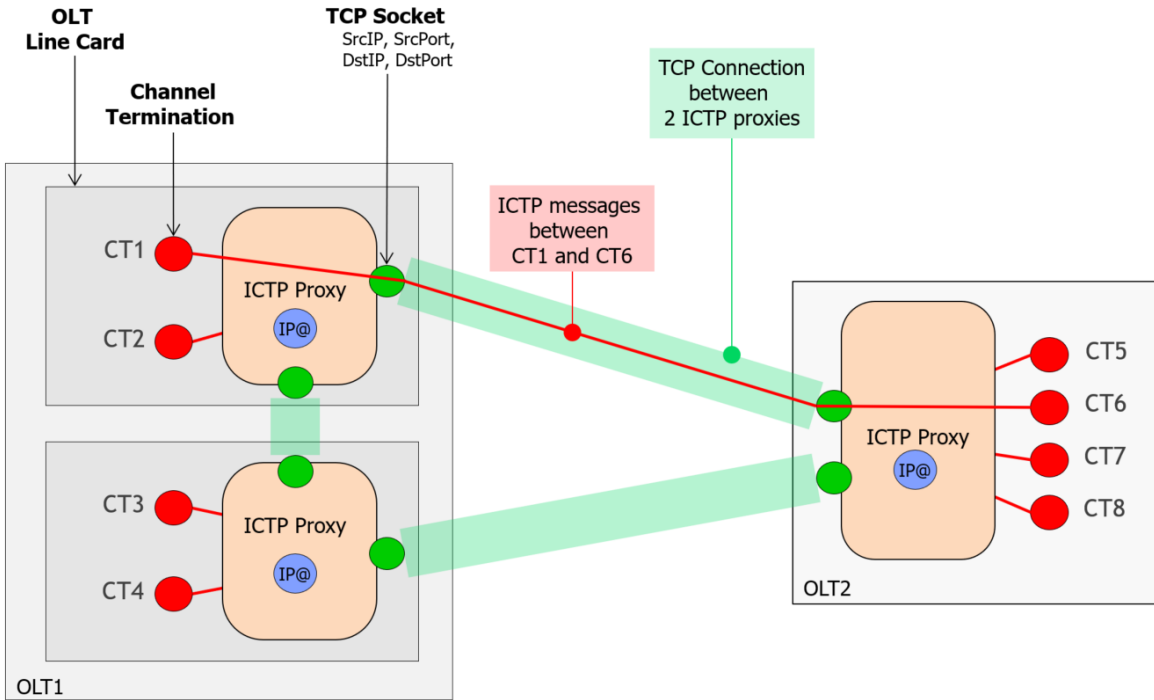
OLT
Line Card

Channel
Termination

TCP Socket
SrcIP, SrcPort,
DstIP, DstPort

TCP Connection
between
2 ICTP proxies

ICTP messages
between
CT1 and CT6

CT1

CT2

ICTP Proxy

IP@

CT3

CT4

ICTP Proxy

IP@

OLT1

ICTP Proxy

IP@

CT5

CT6

CT7

CT8

OLT2